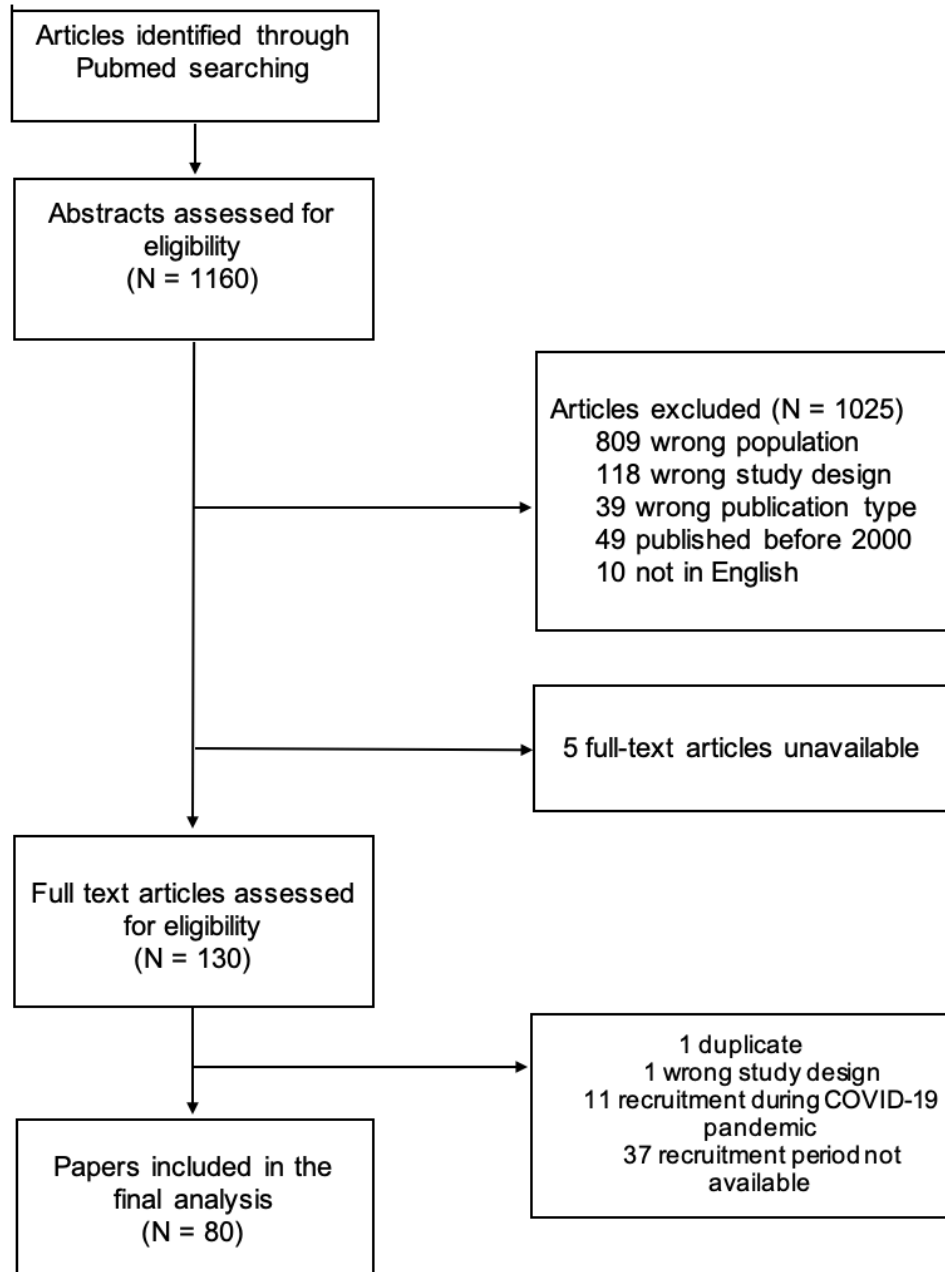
Articles identified through Pubmed searching

Abstracts assessed for eligibility
(N = 1160)

Articles excluded (N = 1025)
809 wrong population
118 wrong study design
39 wrong publication type
49 published before 2000
10 not in English

5 full-text articles unavailable

Full text articles assessed for eligibility
(N = 130)

1 duplicate
1 wrong study design
11 recruitment during COVID-19 pandemic
37 recruitment period not available

Papers included in the final analysis
(N = 80)